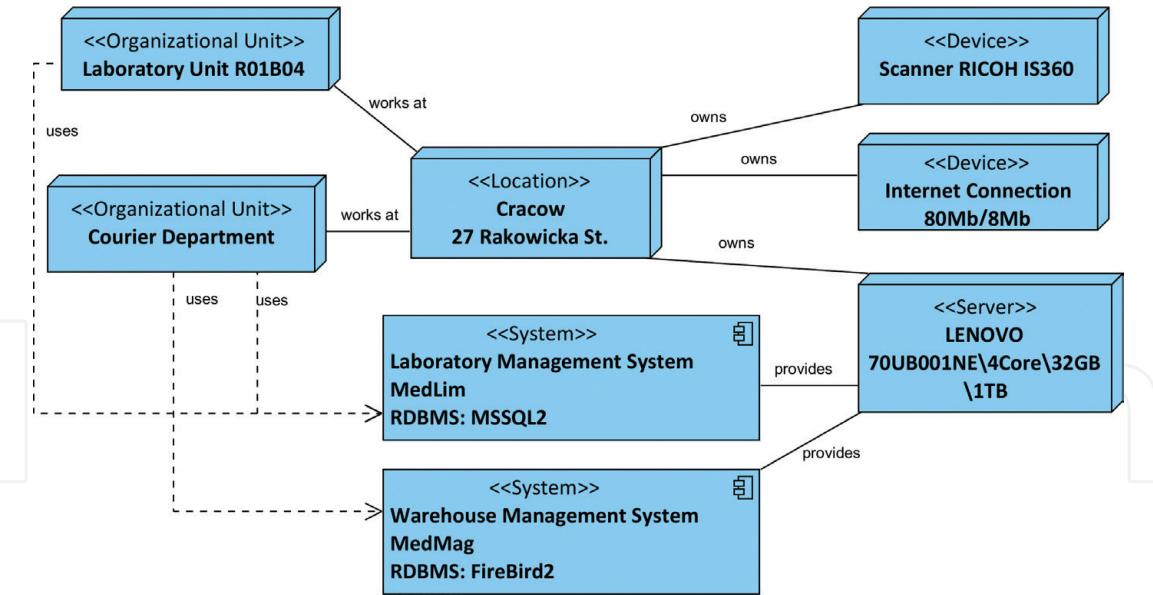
<<Organizational Unit>>
Laboratory Unit R01B04

works at

uses

<<Device>>
Scanner RICOH IS360

owns

owns

<<Device>>
Internet Connection
80Mb/8Mb

<<Organizational Unit>>
Courier Department

works at

<<Location>>
Cracow
27 Rakowicka St.

owns

uses

uses

<<Server>>
LENOVO
70UB001NE\4Core\32GB
\1TB

<<System>>
Laboratory Management System
MedLim
RDBMS: MSSQL2

provides

provides

<<System>>
Warehouse Management System
MedMag
RDBMS: FireBird2